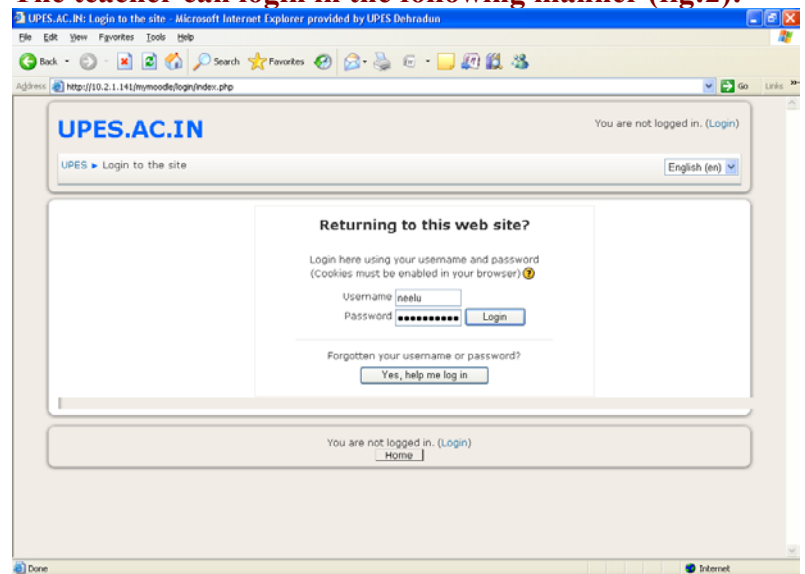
UPES.AC.IN: Login to the site - Microsoft Internet Explorer provided by UPES Dehradun

File Edit View Favorites Tools Help

Back Search Favorites

Address http://10.2.1.141/mymoodle/login/index.php Go Links

UPES.AC.IN

You are not logged in. (Login)

UPES ► Login to the site

English (en)

Returning to this web site?

Login here using your username and password (Cookies must be enabled in your browser)

Username neelu

Password ●●●●●●●●●●● Login

Forgotten your username or password?

Yes, help me log in

You are not logged in. (Login)

Home

Done

Internet